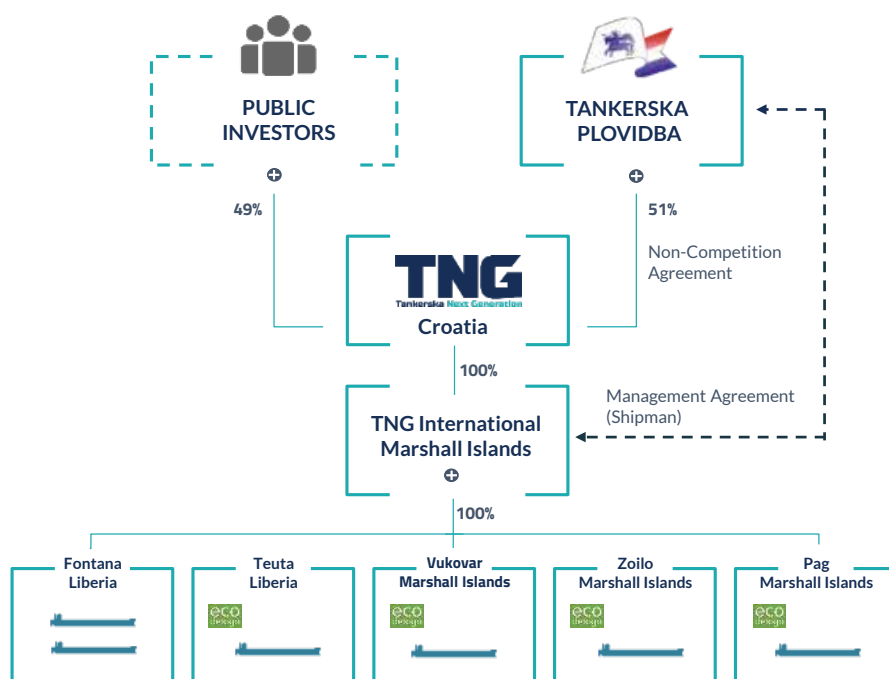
PUBLIC INVESTORS

TANKERSKA PLOVIDBA

49%

51%

Non-Competition Agreement

TNG
Tankerska Next Generation
Croatia

100%

Management Agreement (Shipman)

TNG International Marshall Islands

100%

Fontana Liberia

Teuta Liberia

eco design

Vukovar Marshall Islands

eco design

Zoilo Marshall Islands

eco design

Pag Marshall Islands

eco design